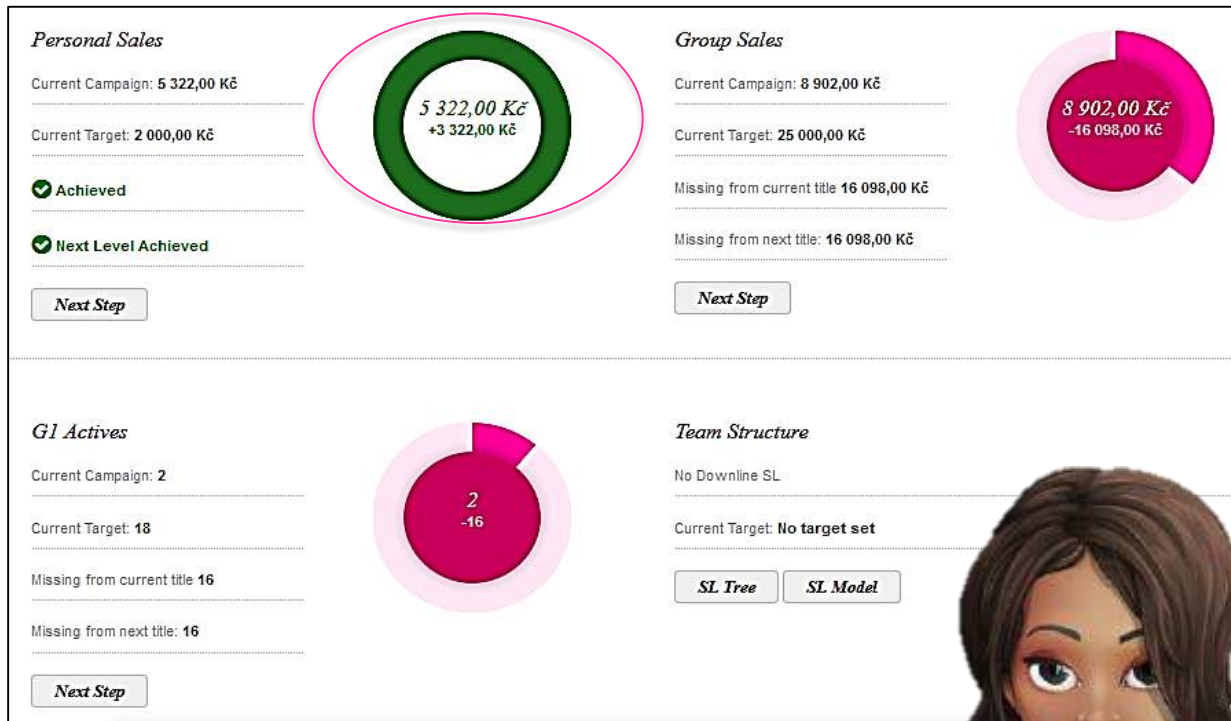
Personal Sales

Current Campaign: 5 322,00 Kč

Current Target: 2 000,00 Kč

Achieved

Next Level Achieved

Next Step

5 322,00 Kč
+3 322,00 Kč

Group Sales

Current Campaign: 8 902,00 Kč

Current Target: 25 000,00 Kč

Missing from current title 16 098,00 Kč

Missing from next title: 16 098,00 Kč

Next Step

8 902,00 Kč
-16 098,00 Kč

G1 Actives

Current Campaign: 2

Current Target: 18

Missing from current title 16

Missing from next title: 16

Next Step

2
-16

Team Structure

No Downline SL

Current Target: No target set

SL Tree

SL Model